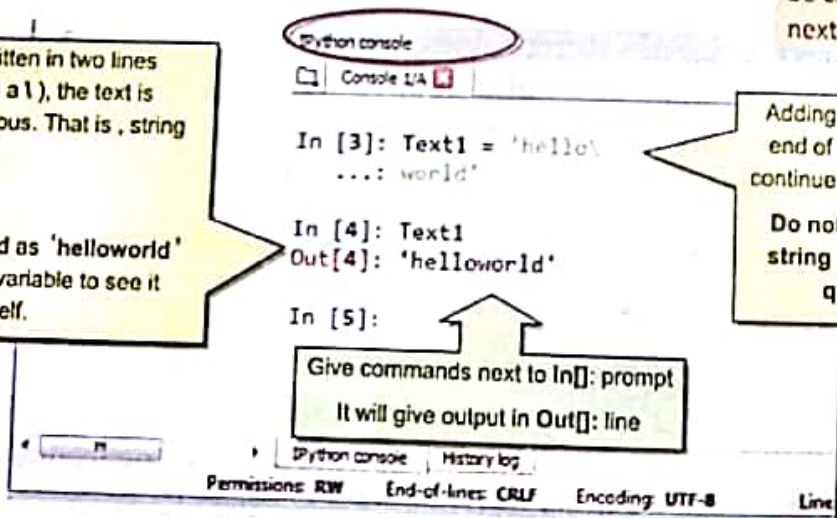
next

itten in two lines
a l ), the text is
ous. That is , string

d as 'helloworld'
variable to see it
elf.

IPython console

Console 1/A

In [3]: Text1 = 'hello\
   ...: world'

In [4]: Text1
Out[4]: 'helloworld'

In [5]:

Adding
end of
continue

Do not
string
q

Give commands next to In[]: prompt
It will give output in Out[]: line

IPython console | History log

Permissions: RW   End-of-lines: CRLF   Encoding: UTF-8   Line